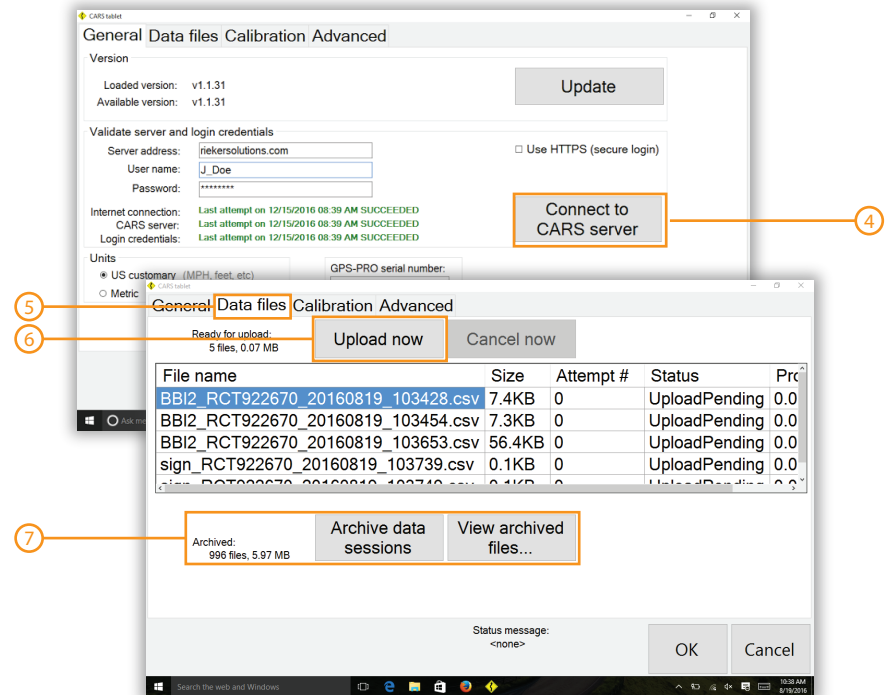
CARS tablet

General Data files Calibration Advanced

Version

Loaded version: v1.1.31
Available version: v1.1.31

Update

Validate server and login credentials

Server address: riekersolutions.com
User name: J_Doe
Password: ********

Use HTTPS (secure login)

Internet connection: Last attempt on 12/15/2016 08:39 AM SUCCEEDED
CARS server: Last attempt on 12/15/2016 08:39 AM SUCCEEDED
Login credentials: Last attempt on 12/15/2016 08:39 AM SUCCEEDED

Connect to CARS server

4

Units

US customary (MPH, feet, etc)
Metric

GPS-PRO serial number:

Ask me

CARS tablet

5

General Data files Calibration Advanced

6

Ready for upload:
5 files, 0.07 MB

Upload now

Cancel now

| File name | Size | Attempt # | Status | Pro |
|---|---|---|---|---|
| BBI2_RCT922670_20160819_103428.csv | 7.4KB | 0 | UploadPending | 0.0 |
| BBI2_RCT922670_20160819_103454.csv | 7.3KB | 0 | UploadPending | 0.0 |
| BBI2_RCT922670_20160819_103653.csv | 56.4KB | 0 | UploadPending | 0.0 |
| sign_RCT922670_20160819_103739.csv | 0.1KB | 0 | UploadPending | 0.0 |
| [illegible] | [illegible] | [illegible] | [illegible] | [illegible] |

7

Archived:
996 files, 5.97 MB

Archive data sessions

View archived files...

Status message:
<none>

OK

Cancel

Search the web and Windows

10:38 AM
8/19/2016